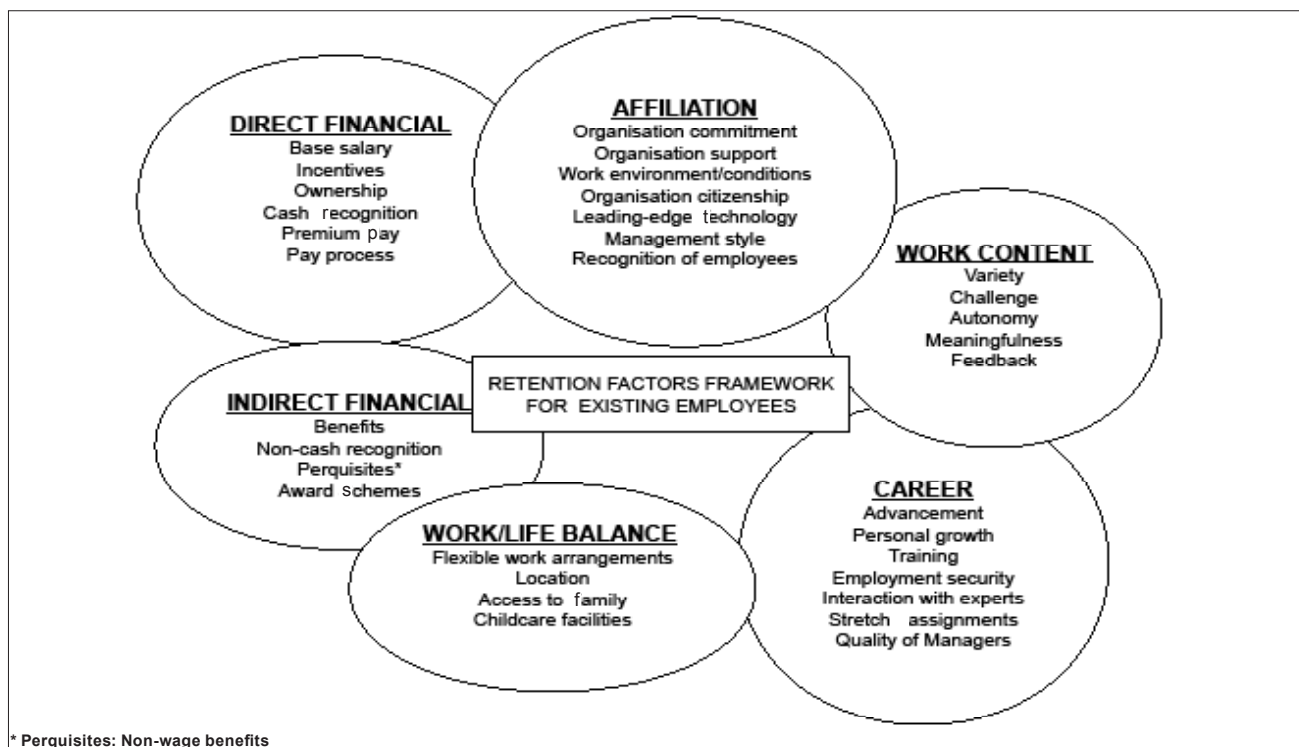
DIRECT FINANCIAL
Base salary
Incentives
Ownership
Cash recognition
Premium pay
Pay process

AFFILIATION
Organisation commitment
Organisation support
Work environment/conditions
Organisation citizenship
Leading-edge technology
Management style
Recognition of employees

WORK CONTENT
Variety
Challenge
Autonomy
Meaningfulness
Feedback

RETENTION FACTORS FRAMEWORK FOR EXISTING EMPLOYEES

INDIRECT FINANCIAL
Benefits
Non-cash recognition
Perquisites*
Award schemes

WORK/LIFE BALANCE
Flexible work arrangements
Location
Access to family
Childcare facilities

CAREER
Advancement
Personal growth
Training
Employment security
Interaction with experts
Stretch assignments
Quality of Managers

* Perquisites: Non-wage benefits